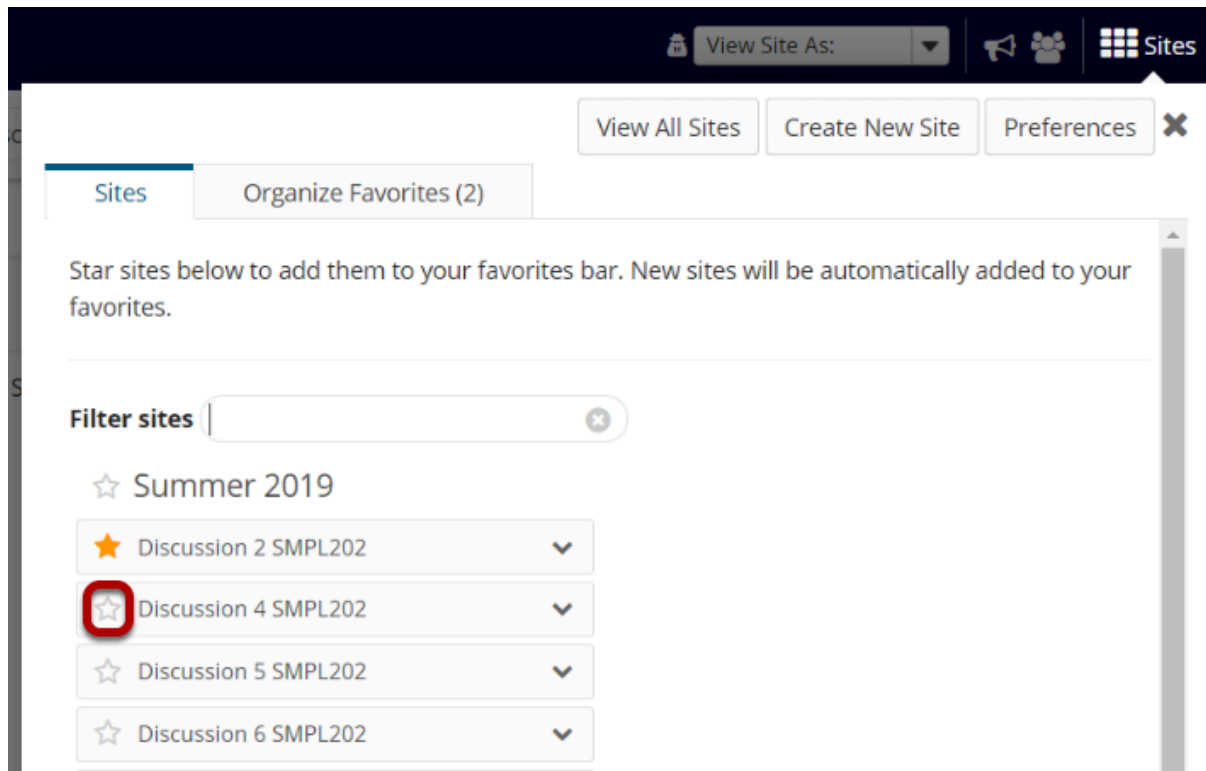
View Site As:

Sites

View All Sites

Create New Site

Preferences

Sites

Organize Favorites (2)

Star sites below to add them to your favorites bar. New sites will be automatically added to your favorites.

Filter sites

Summer 2019

Discussion 2 SMPL202

Discussion 4 SMPL202

Discussion 5 SMPL202

Discussion 6 SMPL202